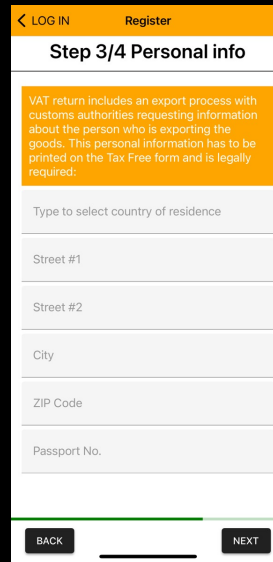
LOG IN Register

Step 3/4 Personal info

VAT return includes an export process with customs authorities requesting information about the person who is exporting the goods. This personal information has to be printed on the Tax Free form and is legally required:

Type to select country of residence

Street #1

Street #2

City

ZIP Code

Passport No.

BACK

NEXT